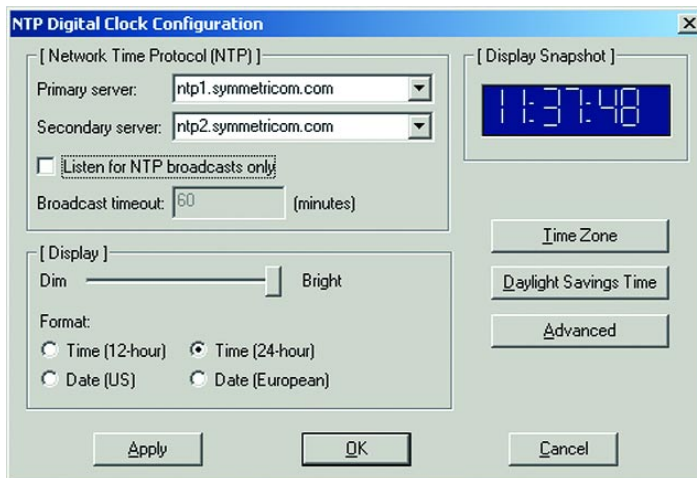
NTP Digital Clock Configuration

[ Network Time Protocol (NTP) ]

Primary server: ntp1.symmetricom.com

Secondary server: ntp2.symmetricom.com

Listen for NTP broadcasts only

Broadcast timeout: 60 (minutes)

[ Display Snapshot ]

11:37:48

[ Display ]

Dim Bright

Format:

Time (12-hour) Time (24-hour)

Date (US) Date (European)

Time Zone

Daylight Savings Time

Advanced

Apply

OK

Cancel